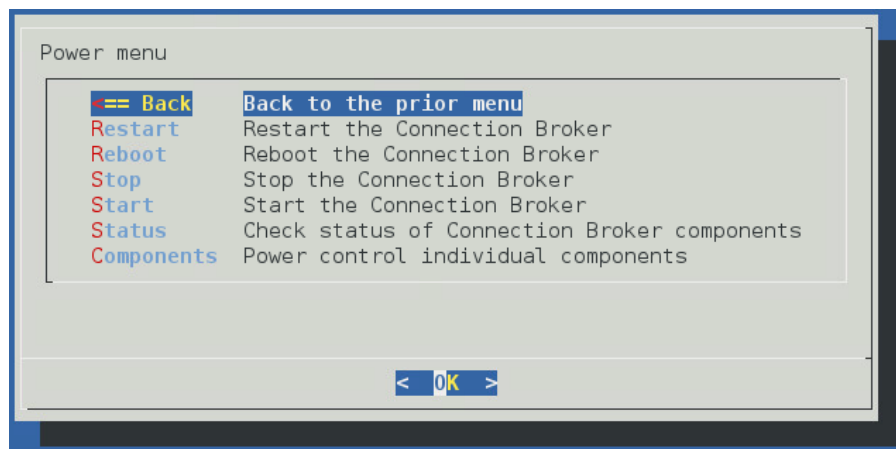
Power menu

| | |
|---|---|
| <== Back | Back to the prior menu |
| Restart | Restart the Connection Broker |
| Reboot | Reboot the Connection Broker |
| Stop | Stop the Connection Broker |
| Start | Start the Connection Broker |
| Status | Check status of Connection Broker components |
| Components | Power control individual components |

< OK >